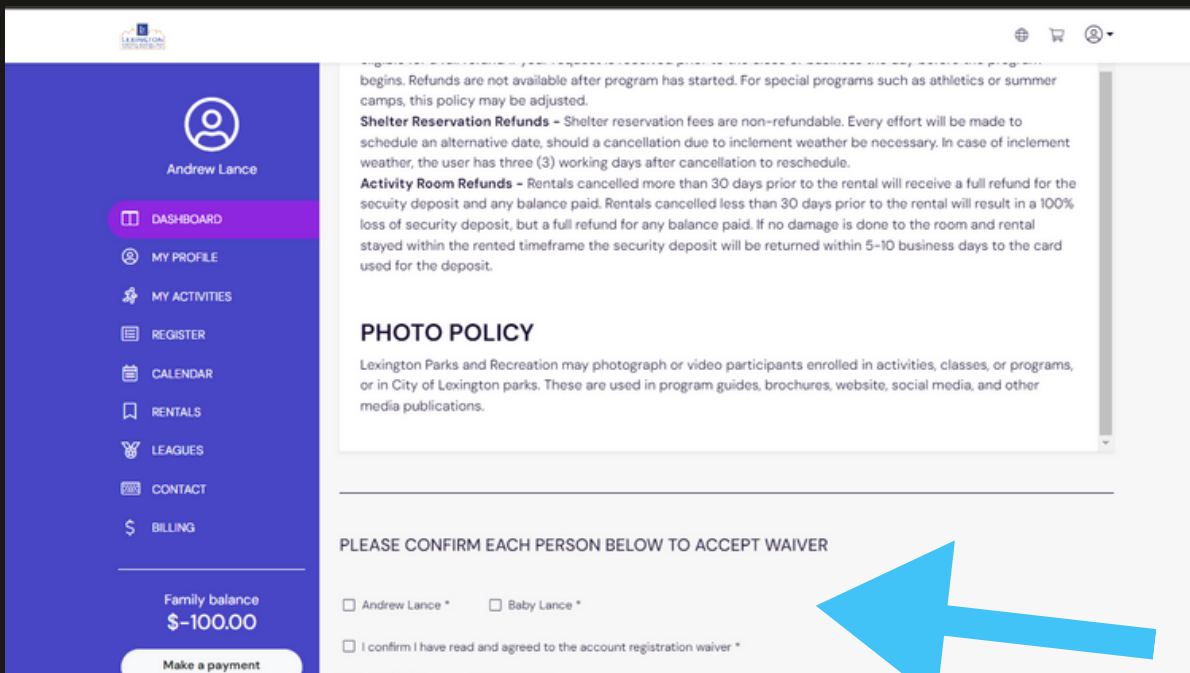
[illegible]

Andrew Lance

DASHBOARD
MY PROFILE
MY ACTIVITIES
REGISTER
CALENDAR
RENTALS
LEAGUES
CONTACT
BILLING

Family balance
$-100.00

Make a payment

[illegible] begins. Refunds are not available after program has started. For special programs such as athletics or summer camps, this policy may be adjusted.

**Shelter Reservation Refunds -** Shelter reservation fees are non-refundable. Every effort will be made to schedule an alternative date, should a cancellation due to inclement weather be necessary. In case of inclement weather, the user has three (3) working days after cancellation to reschedule.

**Activity Room Refunds -** Rentals cancelled more than 30 days prior to the rental will receive a full refund for the secuity deposit and any balance paid. Rentals cancelled less than 30 days prior to the rental will result in a 100% loss of security deposit, but a full refund for any balance paid. If no damage is done to the room and rental stayed within the rented timeframe the security deposit will be returned within 5-10 business days to the card used for the deposit.

PHOTO POLICY

Lexington Parks and Recreation may photograph or video participants enrolled in activities, classes, or programs, or in City of Lexington parks. These are used in program guides, brochures, website, social media, and other media publications.

PLEASE CONFIRM EACH PERSON BELOW TO ACCEPT WAIVER

Andrew Lance *    Baby Lance *

I confirm I have read and agreed to the account registration waiver *